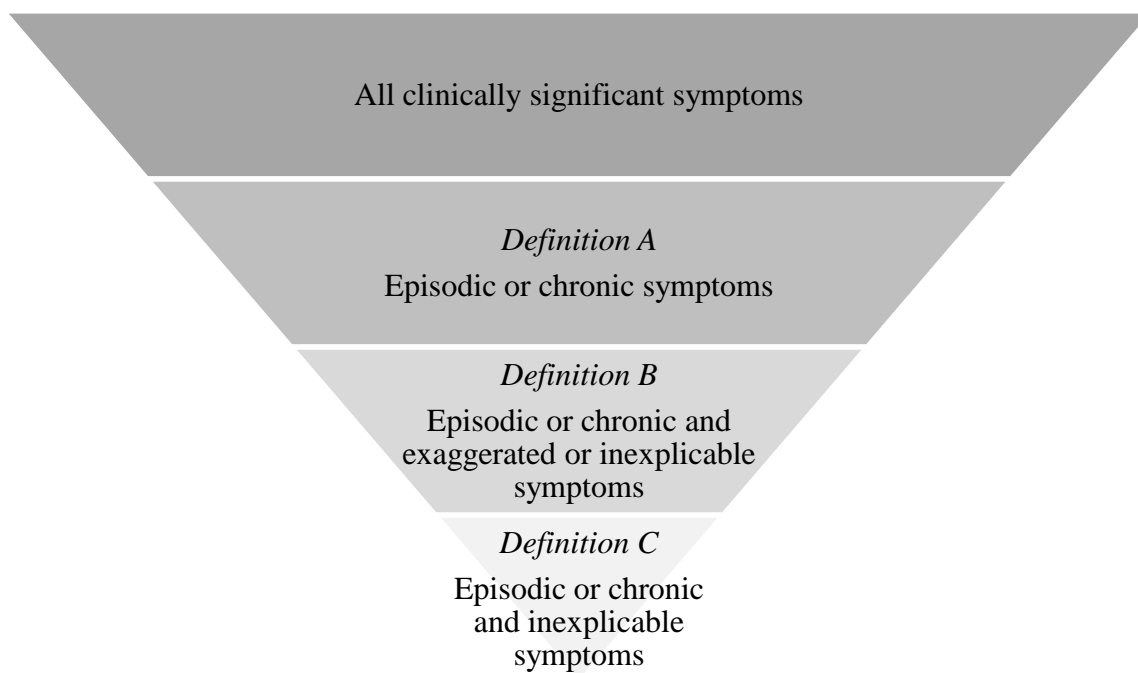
All clinically significant symptoms

*Definition A*
Episodic or chronic symptoms

*Definition B*
Episodic or chronic and exaggerated or inexplicable symptoms

*Definition C*
Episodic or chronic and inexplicable symptoms